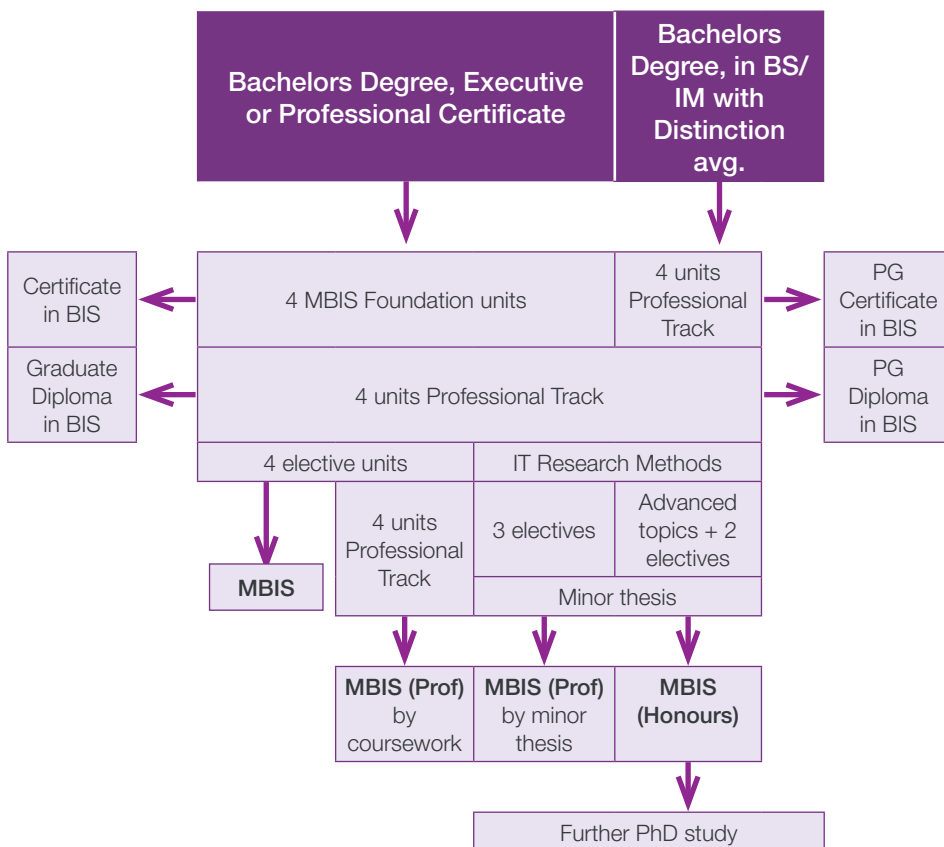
Bachelors Degree, Executive or Professional Certificate

Bachelors Degree, in BS/ IM with Distinction avg.

Certificate in BIS

4 MBIS Foundation units

4 units Professional Track

PG Certificate in BIS

Graduate Diploma in BIS

4 units Professional Track

PG Diploma in BIS

4 elective units

IT Research Methods

4 units Professional Track

3 electives

Advanced topics + 2 electives

MBIS

Minor thesis

MBIS (Prof) by coursework

MBIS (Prof) by minor thesis

MBIS (Honours)

Further PhD study